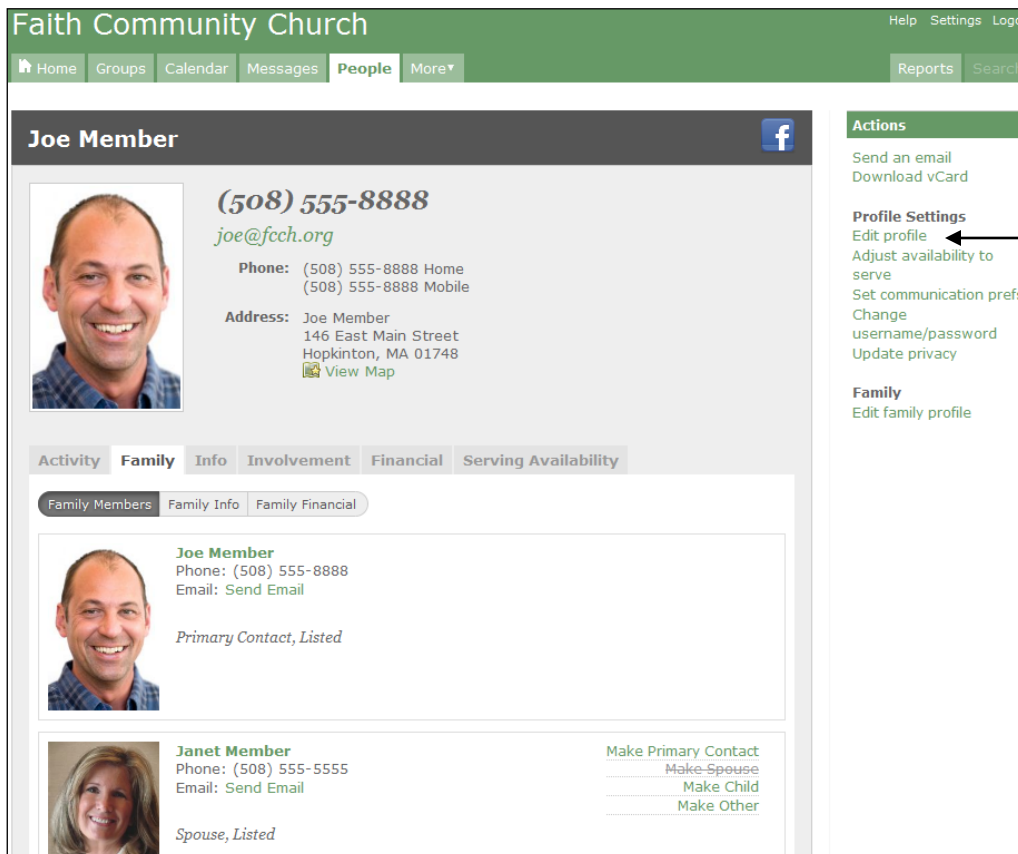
Faith Community Church

Help Settings Log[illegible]

Home Groups Calendar Messages People More▾

Reports Searc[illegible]

Joe Member

(508) 555-8888

joe@fcch.org

Phone: (508) 555-8888 Home
(508) 555-8888 Mobile

Address: Joe Member
146 East Main Street
Hopkinton, MA 01748
View Map

Activity Family Info Involvement Financial Serving Availability

Family Members Family Info Family Financial

Joe Member
Phone: (508) 555-8888
Email: Send Email

Primary Contact, Listed

Janet Member
Phone: (508) 555-5555
Email: Send Email

Spouse, Listed

Make Primary Contact
~~Make Spouse~~
Make Child
Make Other

Actions

Send an email
Download vCard

Profile Settings
Edit profile
Adjust availability to serve
Set communication pref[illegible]
Change username/password
Update privacy

Family
Edit family profile